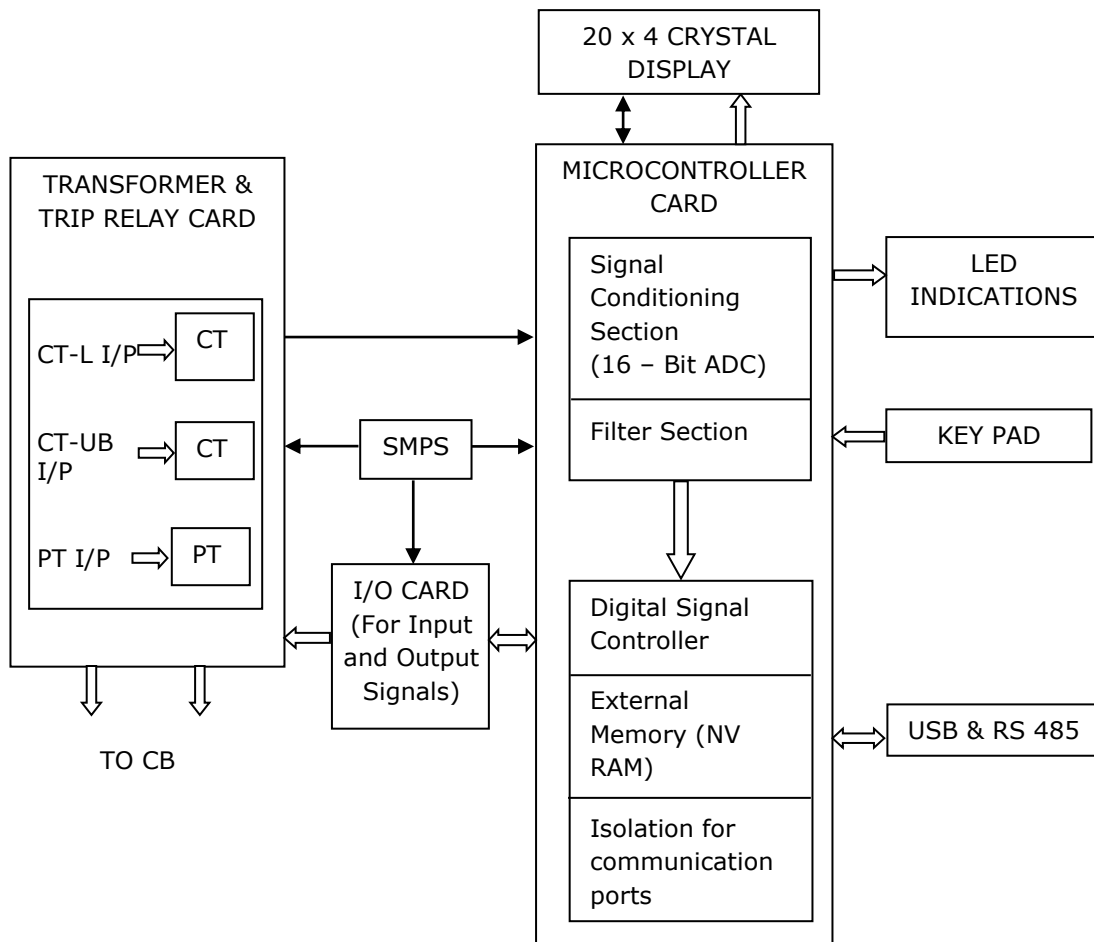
20 x 4 CRYSTAL DISPLAY

TRANSFORMER & TRIP RELAY CARD

CT-L I/P

CT

CT-UB I/P

CT

PT I/P

PT

SMPS

I/O CARD (For Input and Output Signals)

TO CB

MICROCONTROLLER CARD

Signal Conditioning Section (16 – Bit ADC)

Filter Section

Digital Signal Controller

External Memory (NV RAM)

Isolation for communication ports

LED INDICATIONS

KEY PAD

USB & RS 485